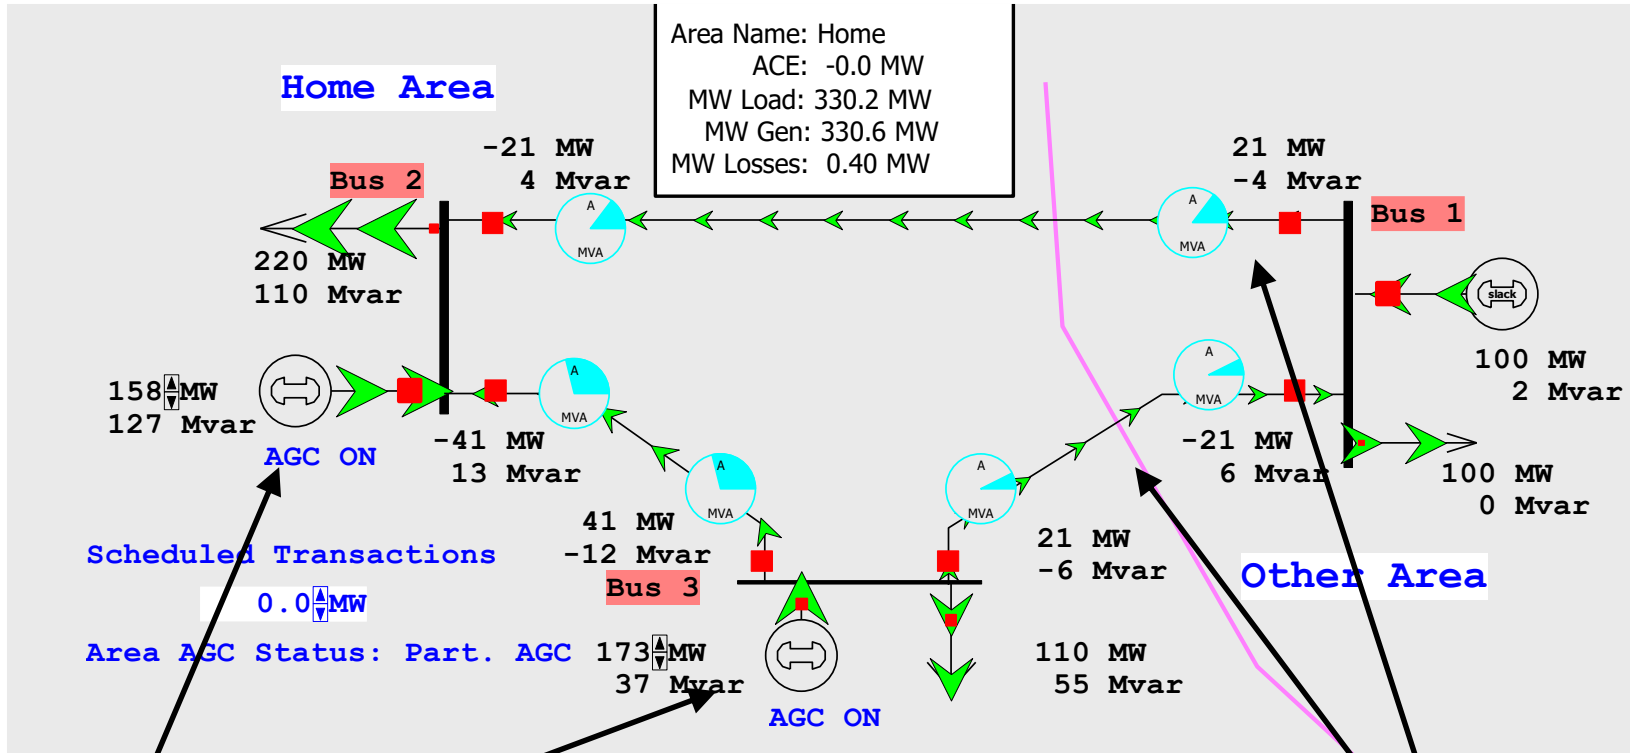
Area Name: Home
ACE: -0.0 MW
MW Load: 330.2 MW
MW Gen: 330.6 MW
MW Losses: 0.40 MW

Home Area

Bus 2

-21 MW
4 Mvar

A
MVA

A
MVA

21 MW
-4 Mvar

Bus 1

220 MW
110 Mvar

slack

100 MW
2 Mvar

158 MW
127 Mvar

A
MVA

A
MVA

-41 MW
13 Mvar

-21 MW
6 Mvar

100 MW
0 Mvar

AGC ON

A
MVA

A
MVA

41 MW
-12 Mvar

21 MW
-6 Mvar

Scheduled Transactions

0.0 MW

Bus 3

Other Area

Area AGC Status: Part. AGC

173 MW
37 Mvar

110 MW
55 Mvar

AGC ON